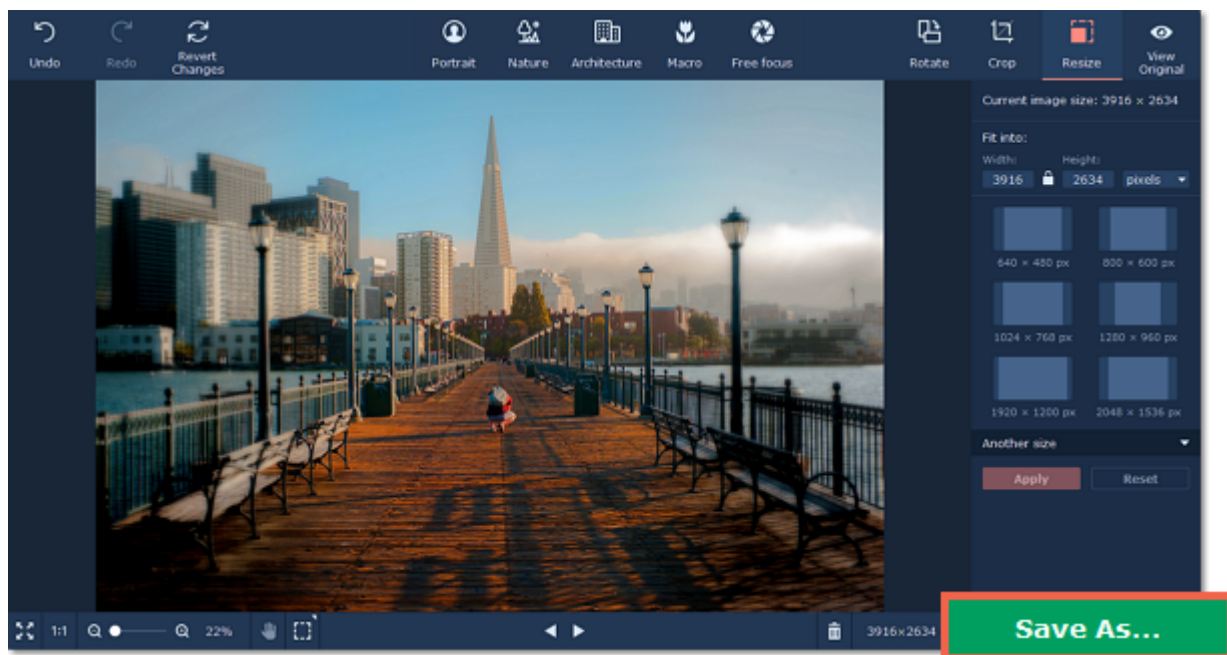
Undo
Redo
Revert Changes
Portrait
Nature
Architecture
Macro
Free focus
Rotate
Crop
Resize
View Original

Current image size: 3916 × 2634

Fit into:
Width:
Height:
3916
2634
pixels

640 × 480 px
800 × 600 px
1024 × 768 px
1280 × 960 px
1920 × 1200 px
2048 × 1536 px

Another size

Apply
Reset

1:1
22%
3916×2634
Save As...